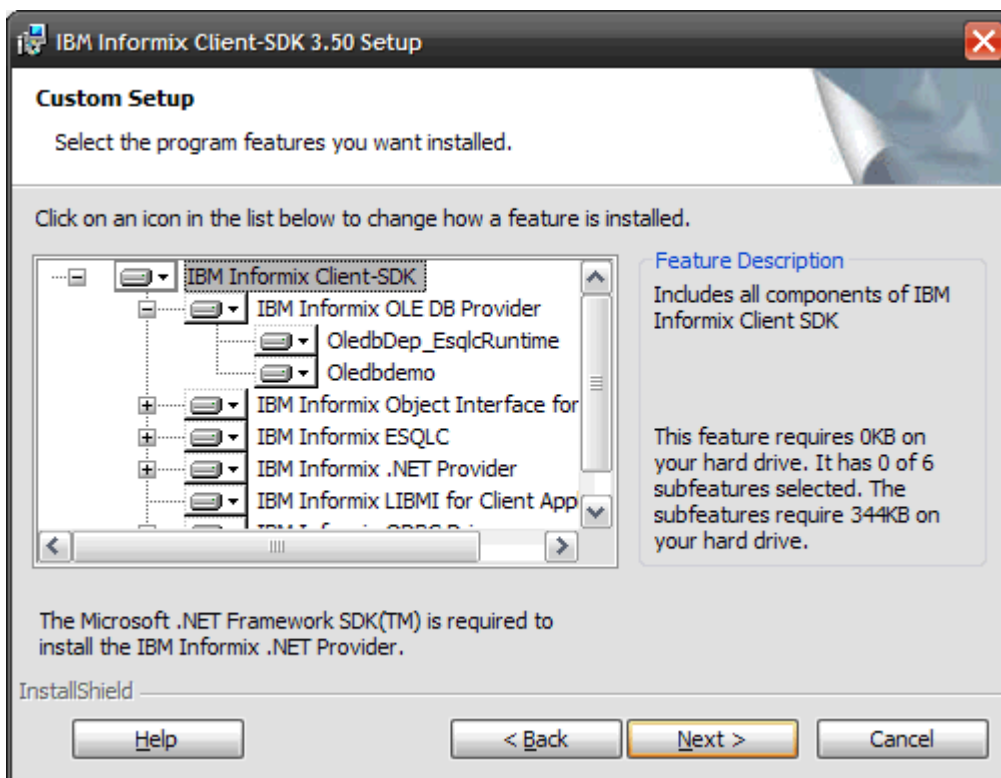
IBM Informix Client-SDK 3.50 Setup

Custom Setup

Select the program features you want installed.

Click on an icon in the list below to change how a feature is installed.

IBM Informix Client-SDK
IBM Informix OLE DB Provider
OledbDep_EsqlcRuntime
Oledbdemo
IBM Informix Object Interface for
IBM Informix ESQLC
IBM Informix .NET Provider
IBM Informix LIBMI for Client App
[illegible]

Feature Description
Includes all components of IBM Informix Client SDK

This feature requires 0KB on your hard drive. It has 0 of 6 subfeatures selected. The subfeatures require 344KB on your hard drive.

The Microsoft .NET Framework SDK(TM) is required to install the IBM Informix .NET Provider.

InstallShield

Help
< Back
Next >
Cancel